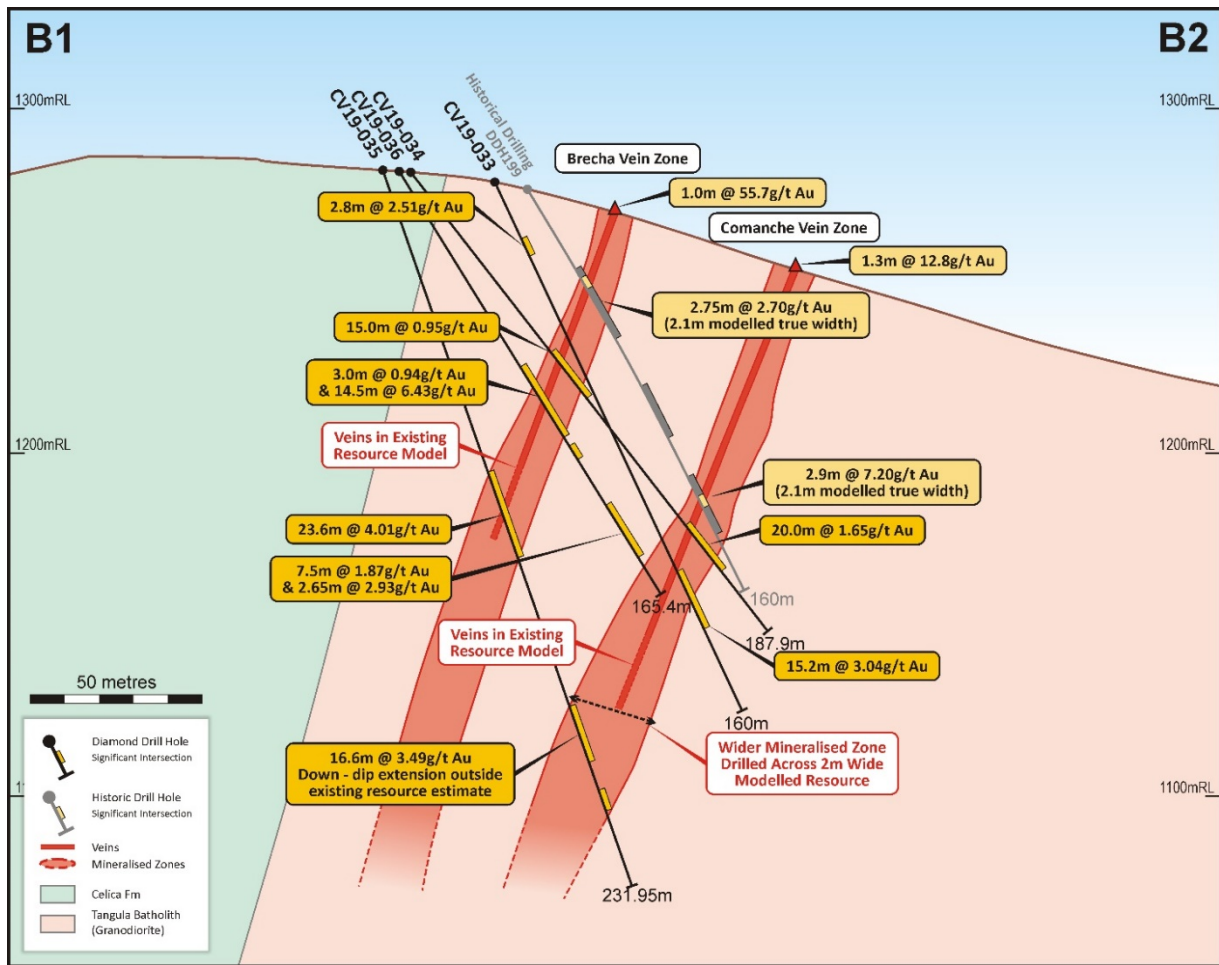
B1

B2

1300mRL

1300mRL

CV19-035
CV19-036
CV19-034

Historical Drilling
DDH199

CV19-033

Brecha Vein Zone

1.0m @ 55.7g/t Au

Comanche Vein Zone

1.3m @ 12.8g/t Au

2.8m @ 2.51g/t Au

2.75m @ 2.70g/t Au
(2.1m modelled true width)

15.0m @ 0.95g/t Au

3.0m @ 0.94g/t Au
& 14.5m @ 6.43g/t Au

Veins in Existing
Resource Model

1200mRL

1200mRL

2.9m @ 7.20g/t Au
(2.1m modelled true width)

20.0m @ 1.65g/t Au

23.6m @ 4.01g/t Au

7.5m @ 1.87g/t Au
& 2.65m @ 2.93g/t Au

165.4m

160m

187.9m

Veins in Existing
Resource Model

15.2m @ 3.04g/t Au

50 metres

160m

Diamond Drill Hole
Significant Intersection

16.6m @ 3.49g/t Au
Down - dip extension outside
existing resource estimate

Wider Mineralised Zone
Drilled Across 2m Wide
Modelled Resource

1100mRL

Historic Drill Hole
Significant Intersection

Veins
Mineralised Zones

Celica Fm

Tangula Batholith
(Granodiorite)

231.95m